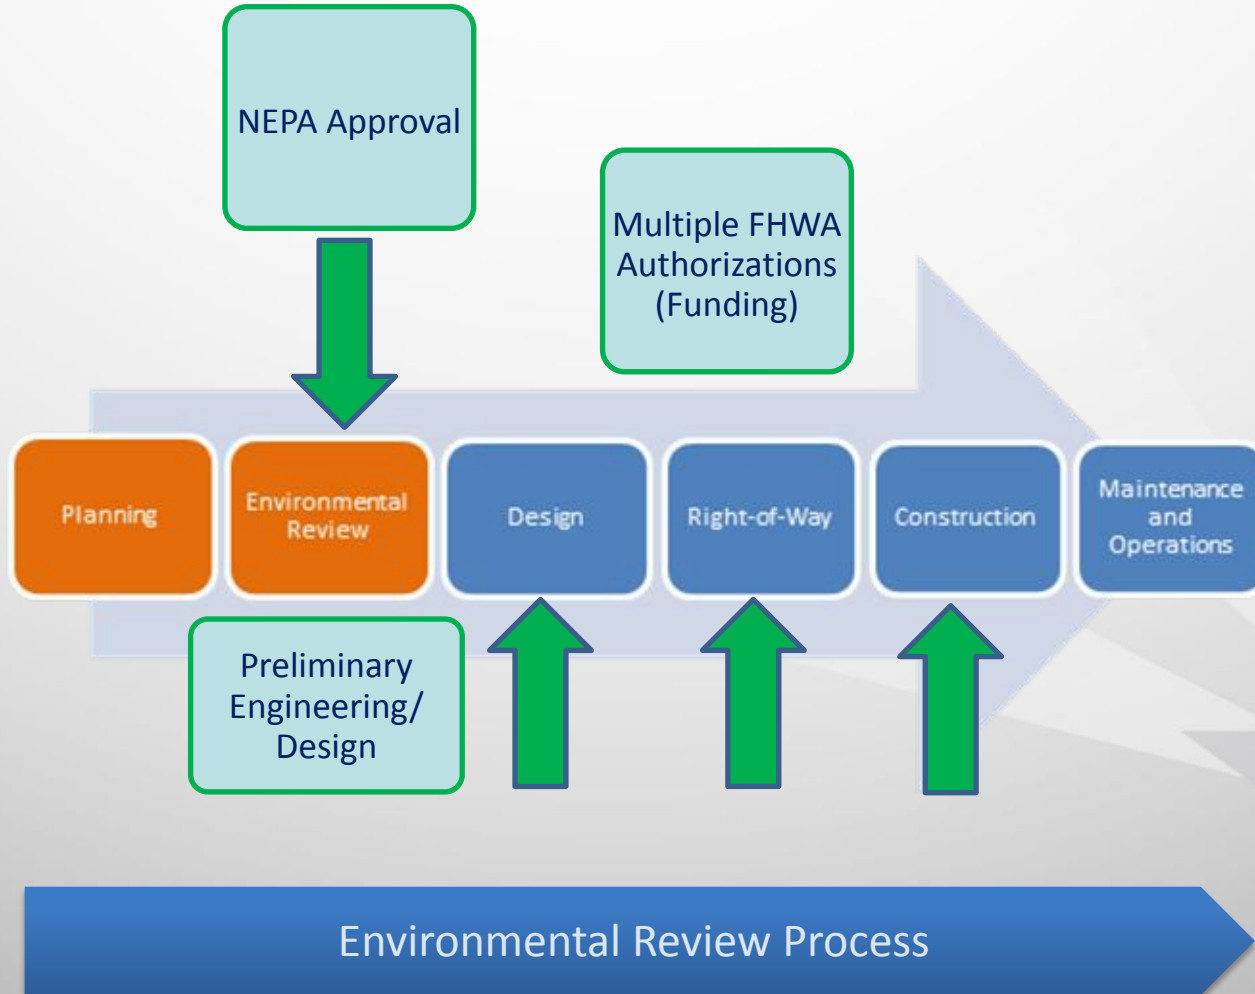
NEPA Approval

Multiple FHWA Authorizations (Funding)

Planning

Environmental Review

Design

Right-of-Way

Construction

Maintenance and Operations

Preliminary Engineering/ Design

Environmental Review Process